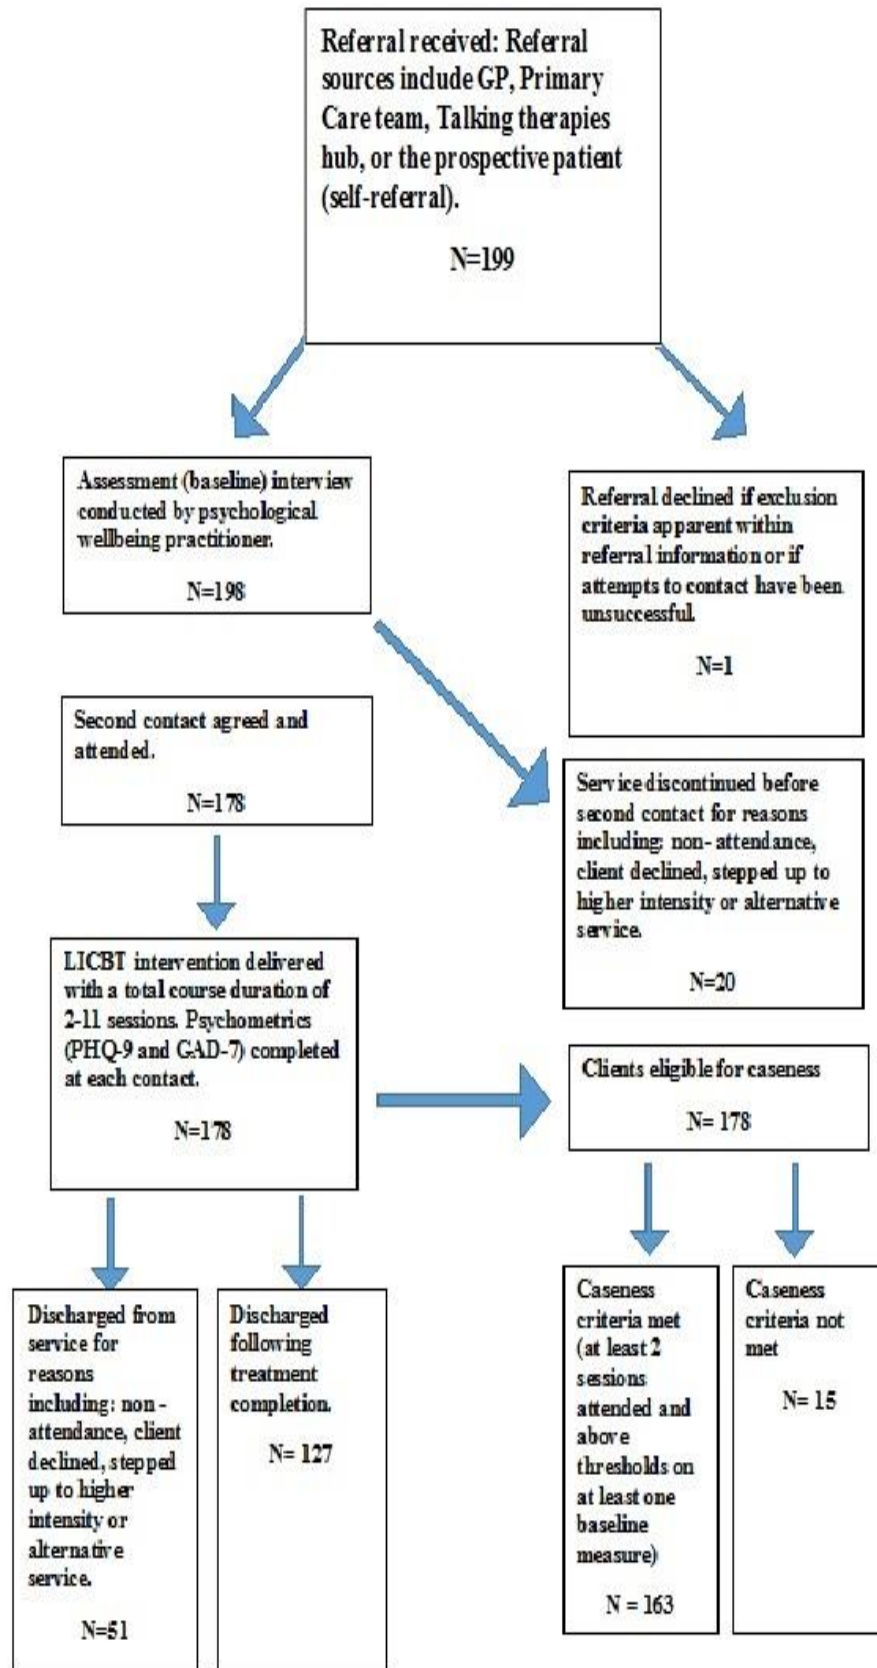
Referral received: Referral sources include GP, Primary Care team, Talking therapies hub, or the prospective patient (self-referral).

N=199

Assessment (baseline) interview conducted by psychological wellbeing practitioner.

N=198

Referral declined if exclusion criteria apparent within referral information or if attempts to contact have been unsuccessful.

N=1

Second contact agreed and attended.

N=178

Service discontinued before second contact for reasons including: non- attendance, client declined, stepped up to higher intensity or alternative service.

N=20

LICBT intervention delivered with a total course duration of 2-11 sessions. Psychometrics (PHQ-9 and GAD-7) completed at each contact.

N=178

Clients eligible for caseness

N= 178

Discharged from service for reasons including: non-attendance, client declined, stepped up to higher intensity or alternative service.

N=51

Discharged following treatment completion.

N= 127

Caseness criteria met (at least 2 sessions attended and above thresholds on at least one baseline measure)

N = 163

Caseness criteria not met

N= 15